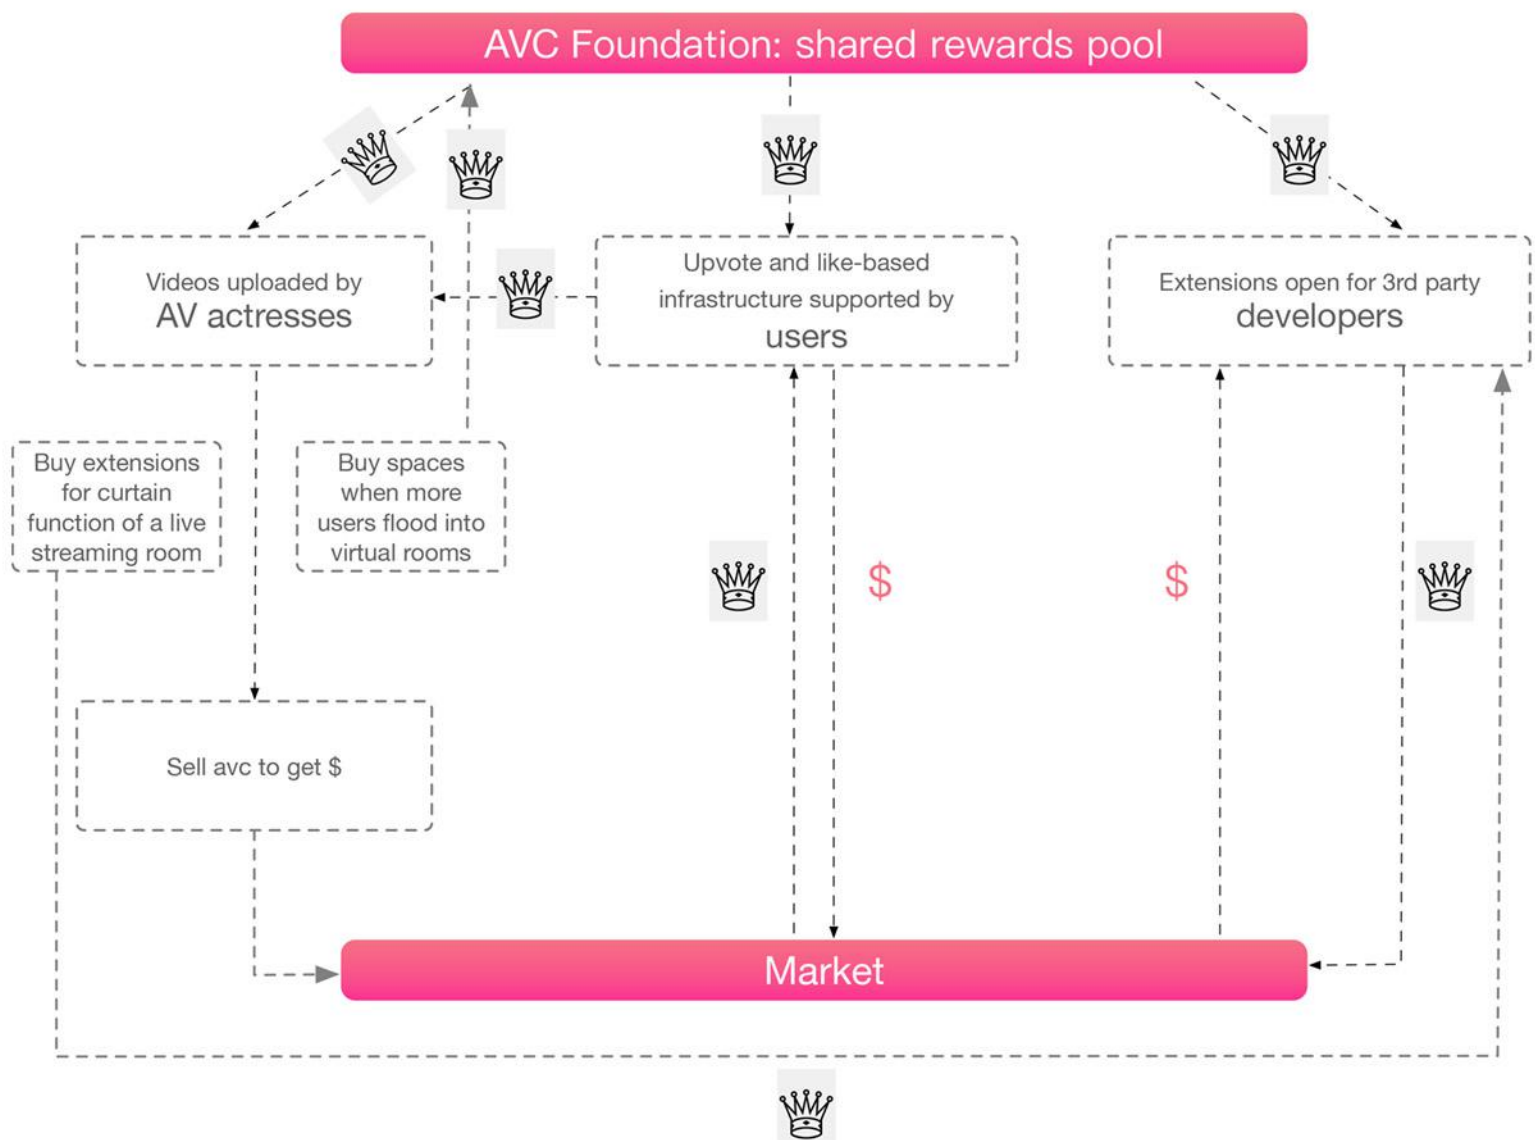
AVC Foundation: shared rewards pool

Videos uploaded by
AV actresses

Upvote and like-based infrastructure supported by
users

Extensions open for 3rd party
developers

Buy extensions for curtain function of a live streaming room

Buy spaces when more users flood into virtual rooms

$

$

Sell avc to get $

Market